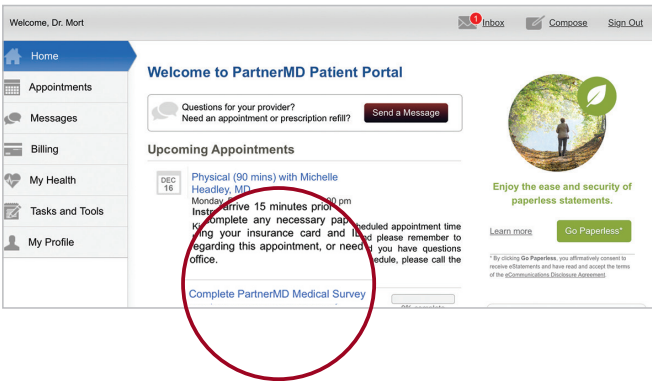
Welcome, Dr. Mort

1 Inbox Compose Sign Out

Home

Appointments

Messages

Billing

My Health

Tasks and Tools

My Profile

Welcome to PartnerMD Patient Portal

Questions for your provider?
Need an appointment or prescription refill?

Send a Message

Upcoming Appointments

DEC 16

Physical (90 mins) with Michelle Headley, MD

Monday, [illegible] pm

Instr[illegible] arrive 15 minutes prior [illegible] complete any necessary pap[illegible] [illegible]eduled appointment time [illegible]ing your insurance card and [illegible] please remember to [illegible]egarding this appointment, or need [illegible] you have questions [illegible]edule, please call the office.

Complete PartnerMD Medical Survey

0% complete

Enjoy the ease and security of paperless statements.

Learn more

Go Paperless*

* By clicking Go Paperless, you affirmatively consent to receive eStatements and have read and accept the terms of the eCommunications Disclosure Agreement.